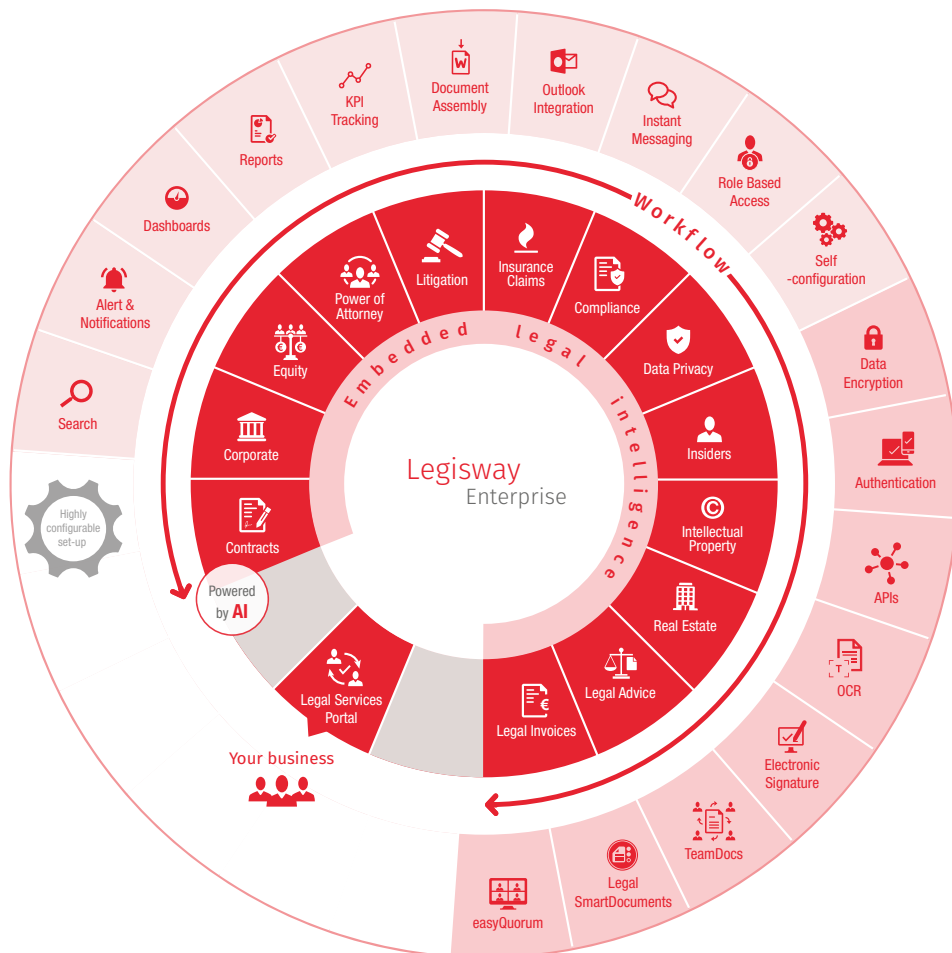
KPI Tracking

Document Assembly

Outlook Integration

Instant Messaging

Reports

Role Based Access

Dashboards

Workflow

Self -configuration

Alert & Notifications

Data Encryption

Search

Authentication

Highly configurable set-up

APIs

OCR

Electronic Signature

TeamDocs

Legal SmartDocuments

easyQuorum

Your business

Litigation

Insurance Claims

Power of Attorney

Compliance

Equity

Data Privacy

Corporate

Insiders

Contracts

Intellectual Property

Real Estate

Legal Advice

Legal Invoices

Legal Services Portal

Powered by AI

Embedded legal intelligence

Legisway Enterprise